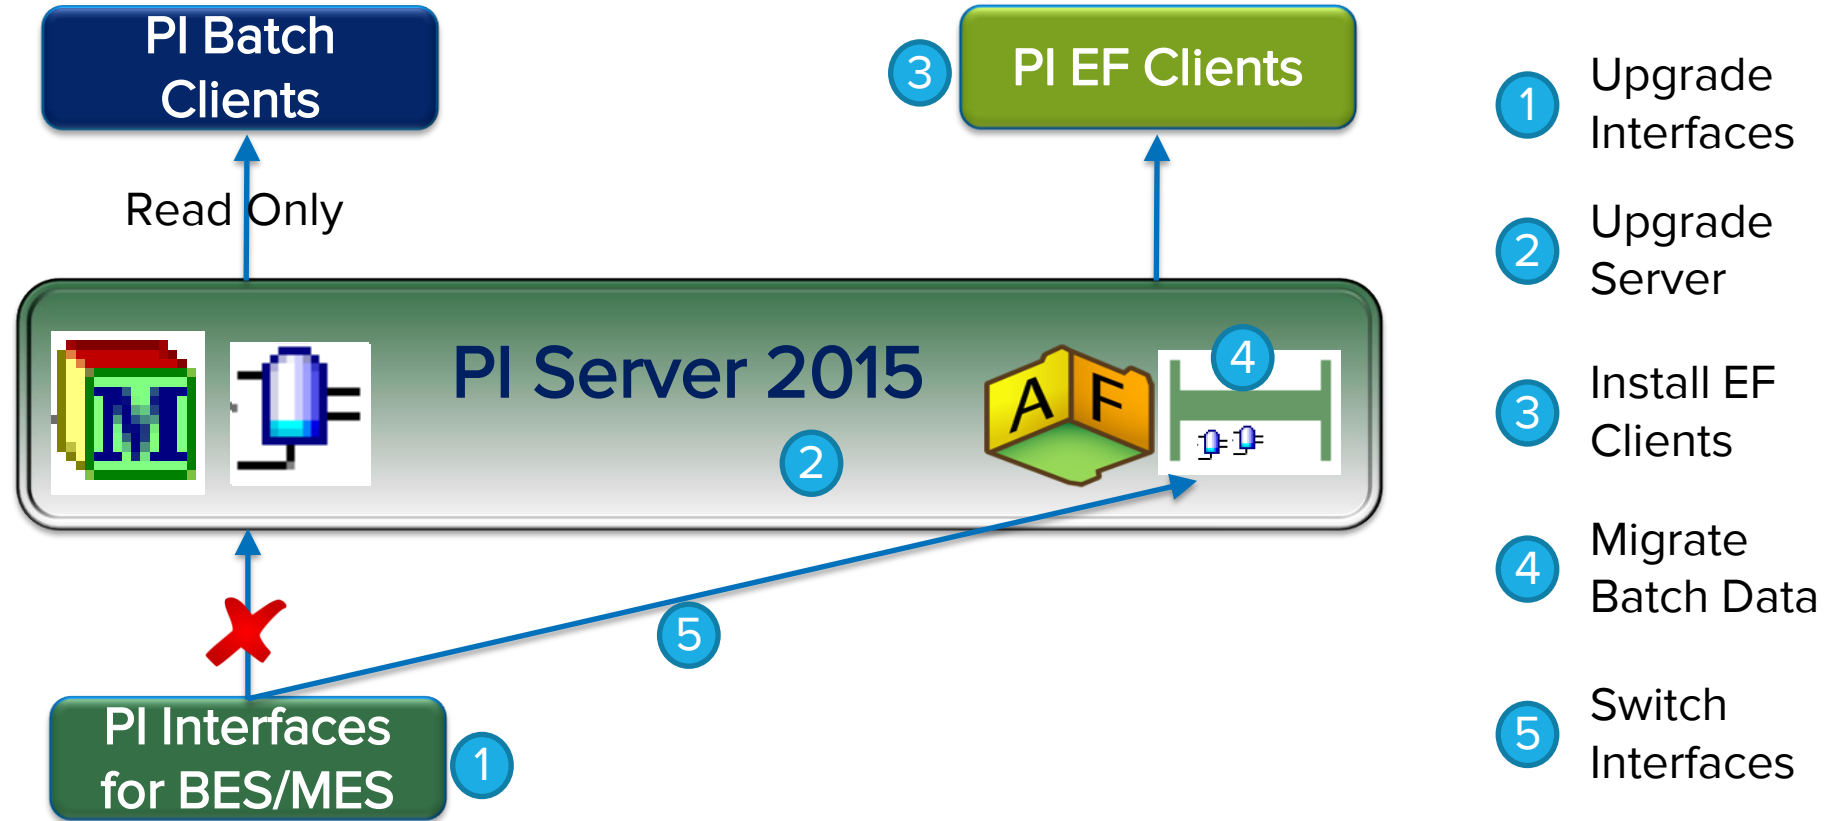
PI Batch Clients

3 PI EF Clients

Read Only

PI Server 2015

2

4

A F

M

5

PI Interfaces for BES/MES

1

1 Upgrade Interfaces

2 Upgrade Server

3 Install EF Clients

4 Migrate Batch Data

5 Switch Interfaces